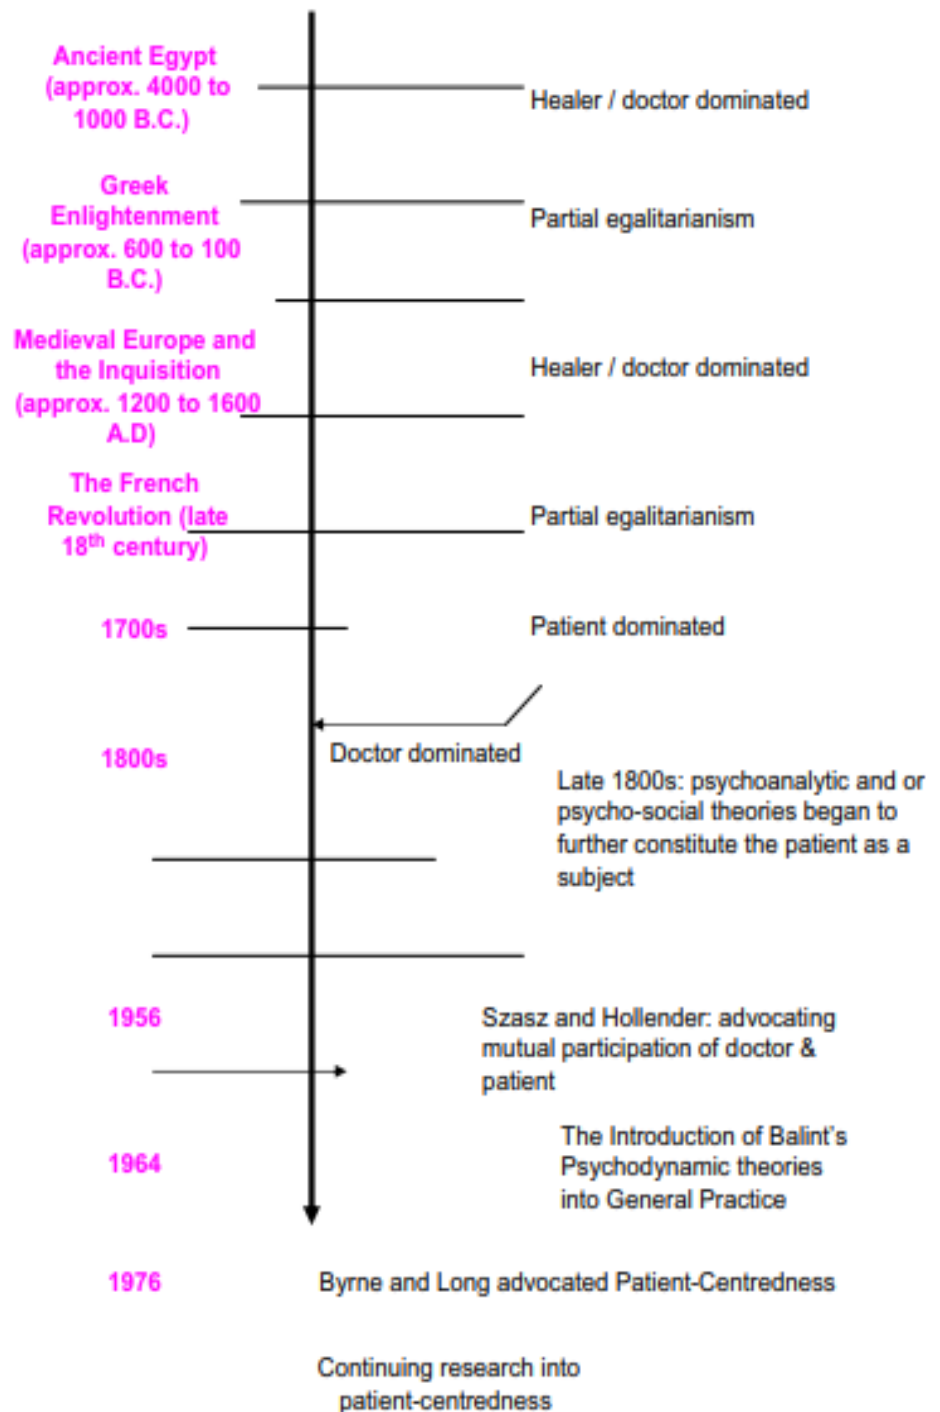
Ancient Egypt (approx. 4000 to 1000 B.C.)

Healer / doctor dominated

Greek Enlightenment (approx. 600 to 100 B.C.)

Partial egalitarianism

Medieval Europe and the Inquisition (approx. 1200 to 1600 A.D)

Healer / doctor dominated

The French Revolution (late 18$^{th}$ century)

Partial egalitarianism

1700s

Patient dominated

1800s

Doctor dominated

Late 1800s: psychoanalytic and or psycho-social theories began to further constitute the patient as a subject

1956

Szasz and Hollender: advocating mutual participation of doctor & patient

1964

The Introduction of Balint's Psychodynamic theories into General Practice

1976

Byrne and Long advocated Patient-Centredness

Continuing research into patient-centredness